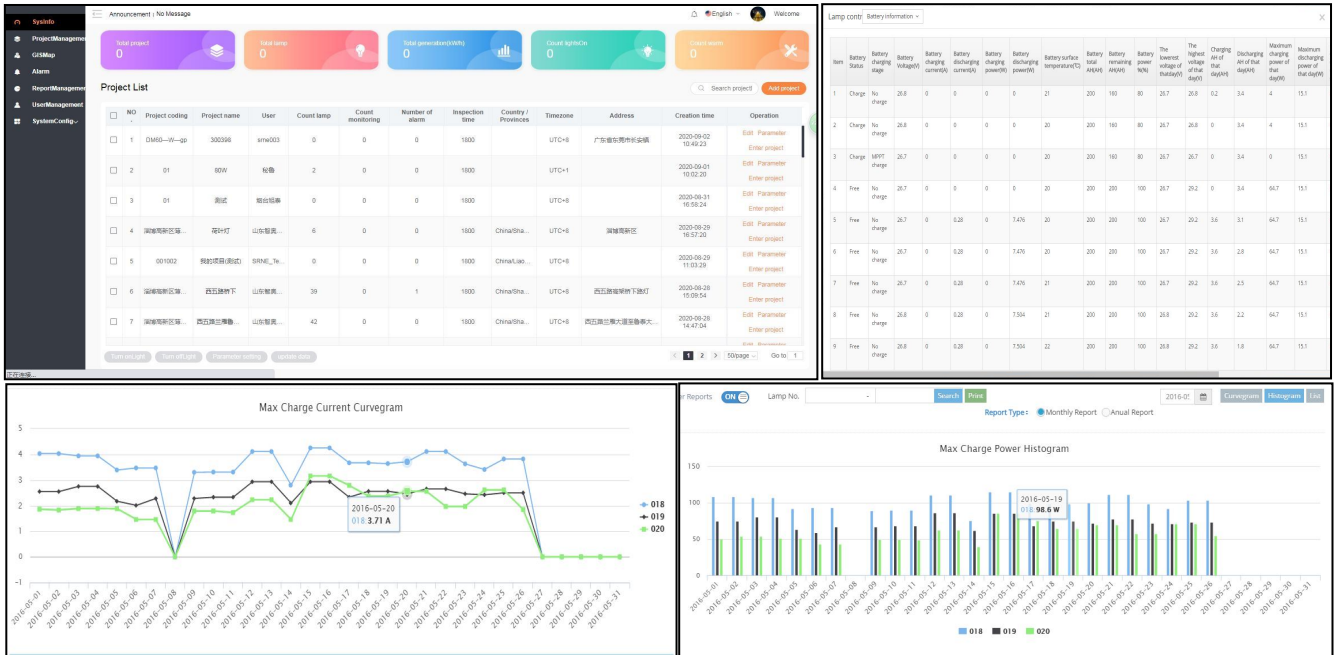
SysInfo
ProjectManageme
GISMap
Alarm
ReportManageme
UserManagement
SystemConfig

Announcement | No Message
English
Welcome

Total project
0
Total lamp
0
Total generation(kWh)
0
Count lightsOn
0
Count warm
0

Project List
Search project
Add project

| | NO. | Project coding | Project name | User | Count lamp | Count monitoring | Number of alarm | Inspection time | Country / Provinces | Timezone | Address | Creation time | Operation |
|---|---|---|---|---|---|---|---|---|---|---|---|---|---|
| | 1 | DM60—W—gp | 300398 | sme003 | 0 | 0 | 0 | 1800 | | UTC+8 | 广东省东莞市长安镇 | 2020-09-02 10:49:23 | Edit Parameter Enter project |
| | 2 | 01 | 80W | 秘鲁 | 2 | 0 | 0 | 1800 | | UTC+1 | | 2020-09-01 10:02:20 | Edit Parameter Enter project |
| | 3 | 01 | 测试 | 烟台阳泰 | 0 | 0 | 0 | 1800 | | UTC+8 | | 2020-08-31 16:58:24 | Edit Parameter Enter project |
| | 4 | 深圳市南山区等... | 荷叶灯 | 山东智美... | 6 | 0 | 0 | 1800 | China/Sha... | UTC+8 | 深圳南山区 | 2020-08-29 16:57:20 | Edit Parameter Enter project |
| | 5 | 001002 | 我的项目(测试) | SRNE_Te... | 0 | 0 | 0 | 1800 | China/Liao... | UTC+8 | | 2020-08-29 11:03:29 | Edit Parameter Enter project |
| | 6 | 深圳市南山区等... | 西五路桥下 | 山东智美... | 39 | 0 | 1 | 1800 | China/Sha... | UTC+8 | 西五路桥梁桥下路灯 | 2020-08-28 15:09:54 | Edit Parameter Enter project |
| | 7 | 深圳市南山区等... | 西五路兰青路... | 山东智美... | 42 | 0 | 0 | 1800 | China/Sha... | UTC+8 | 西五路兰青大道至鲁泰大... | 2020-08-28 14:47:04 | Edit Parameter Enter project |

Turn onLight Turn offLight Parameter setting update data
1 2 50/page Go to 1

Lamp contr Battery information
X

| Item | Battery Status | Battery charging stage | Battery Voltage(V) | Battery charging current(A) | Battery discharging current(A) | Battery charging power(W) | Battery discharging power(W) | Battery surface temperature(℃) | Battery total AH(AH) | Battery remaining AH(AH) | Battery power %(%) | The lowerest voltage of that day(V) | The highest voltage of that day(V) | Charging AH of that day(AH) | Discharging AH of that day(AH) | Maximum charging power of that day(W) | Maximum discharging power of that day(W) |
|---|---|---|---|---|---|---|---|---|---|---|---|---|---|---|---|---|---|
| 1 | Charge | No charge | 26.8 | 0 | 0 | 0 | 0 | 21 | 200 | 160 | 80 | 26.7 | 26.8 | 0.2 | 3.4 | 4 | 15.1 |
| 2 | Charge | No charge | 26.8 | 0 | 0 | 0 | 0 | 20 | 200 | 160 | 80 | 26.7 | 26.8 | 0 | 3.4 | 4 | 15.1 |
| 3 | Charge | MPPT charge | 26.7 | 0 | 0 | 0 | 0 | 20 | 200 | 160 | 80 | 26.7 | 26.7 | 0 | 3.4 | 0 | 15.1 |
| 4 | Free | No charge | 26.7 | 0 | 0 | 0 | 0 | 20 | 200 | 200 | 100 | 26.7 | 29.2 | 0 | 3.4 | 64.7 | 15.1 |
| 5 | Free | No charge | 26.7 | 0 | 0.28 | 0 | 7.476 | 20 | 200 | 200 | 100 | 26.7 | 29.2 | 3.6 | 3.1 | 64.7 | 15.1 |
| 6 | Free | No charge | 26.7 | 0 | 0.28 | 0 | 7.476 | 20 | 200 | 200 | 100 | 26.7 | 29.2 | 3.6 | 2.8 | 64.7 | 15.1 |
| 7 | Free | No charge | 26.7 | 0 | 0.28 | 0 | 7.476 | 21 | 200 | 200 | 100 | 26.7 | 29.2 | 3.6 | 2.5 | 64.7 | 15.1 |
| 8 | Free | No charge | 26.8 | 0 | 0.28 | 0 | 7.504 | 21 | 200 | 200 | 100 | 26.8 | 29.2 | 3.6 | 2.2 | 64.7 | 15.1 |
| 9 | Free | No charge | 26.8 | 0 | 0.28 | 0 | 7.504 | 22 | 200 | 200 | 100 | 26.8 | 29.2 | 3.6 | 1.8 | 64.7 | 15.1 |

Max Charge Current Curvegram
5 4 3 2 1 0
2016-05-20
018 3.71 A
018 019 020
2016-05-01 2016-05-02 2016-05-03 2016-05-04 2016-05-05 2016-05-06 2016-05-07 2016-05-08 2016-05-09 2016-05-10 2016-05-11 2016-05-12 2016-05-13 2016-05-14 2016-05-15 2016-05-16 2016-05-17 2016-05-18 2016-05-19 2016-05-20 2016-05-21 2016-05-22 2016-05-23 2016-05-24 2016-05-25 2016-05-26 2016-05-27 2016-05-28 2016-05-29 2016-05-30 2016-05-31

r Reports ON Lamp No. Search Print 2016-05 Curvegram Histogram List
Report Type: Monthly Report Anual Report

Max Charge Power Histogram
150 100 50 0
2016-05-19
018 98.6 W
2016-05-01 2016-05-02 2016-05-03 2016-05-04 2016-05-05 2016-05-06 2016-05-07 2016-05-08 2016-05-09 2016-05-10 2016-05-11 2016-05-12 2016-05-13 2016-05-14 2016-05-15 2016-05-16 2016-05-17 2016-05-18 2016-05-19 2016-05-20 2016-05-21 2016-05-22 2016-05-23 2016-05-24 2016-05-25 2016-05-26 2016-05-27 2016-05-28 2016-05-29 2016-05-30 2016-05-31
018 019 020